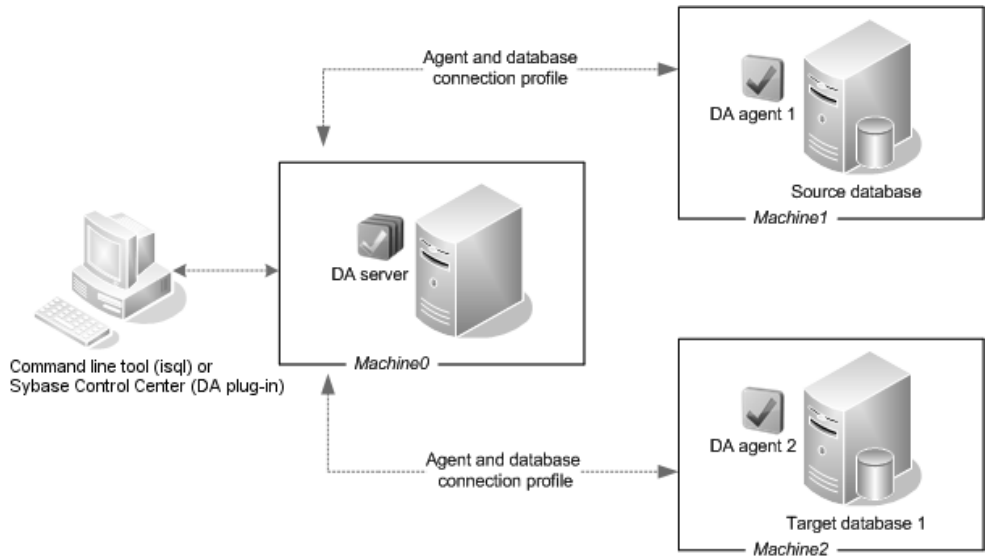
Agent and database connection profile

DA agent 1

Source database

Machine1

DA server

Machine0

Command line tool (isql) or Sybase Control Center (DA plug-in)

Agent and database connection profile

DA agent 2

Target database 1

Machine2